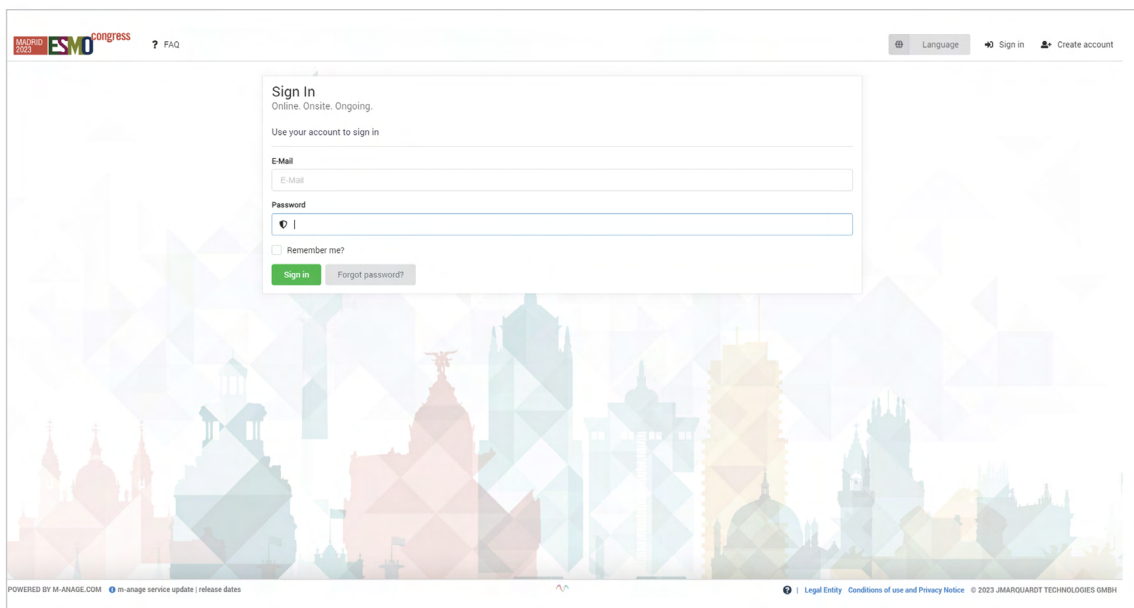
MADRID 2023 ESMO congress

? FAQ

Language

Sign in

Create account

Sign In
Online. Onsite. Ongoing.

Use your account to sign in

E-Mail

E-Mail

Password

Remember me?

Sign in

Forgot password?

POWERED BY M-ANAGE.COM m-anage service update | release dates

| Legal Entity Conditions of use and Privacy Notice © 2023 JMARQUARDT TECHNOLOGIES GMBH